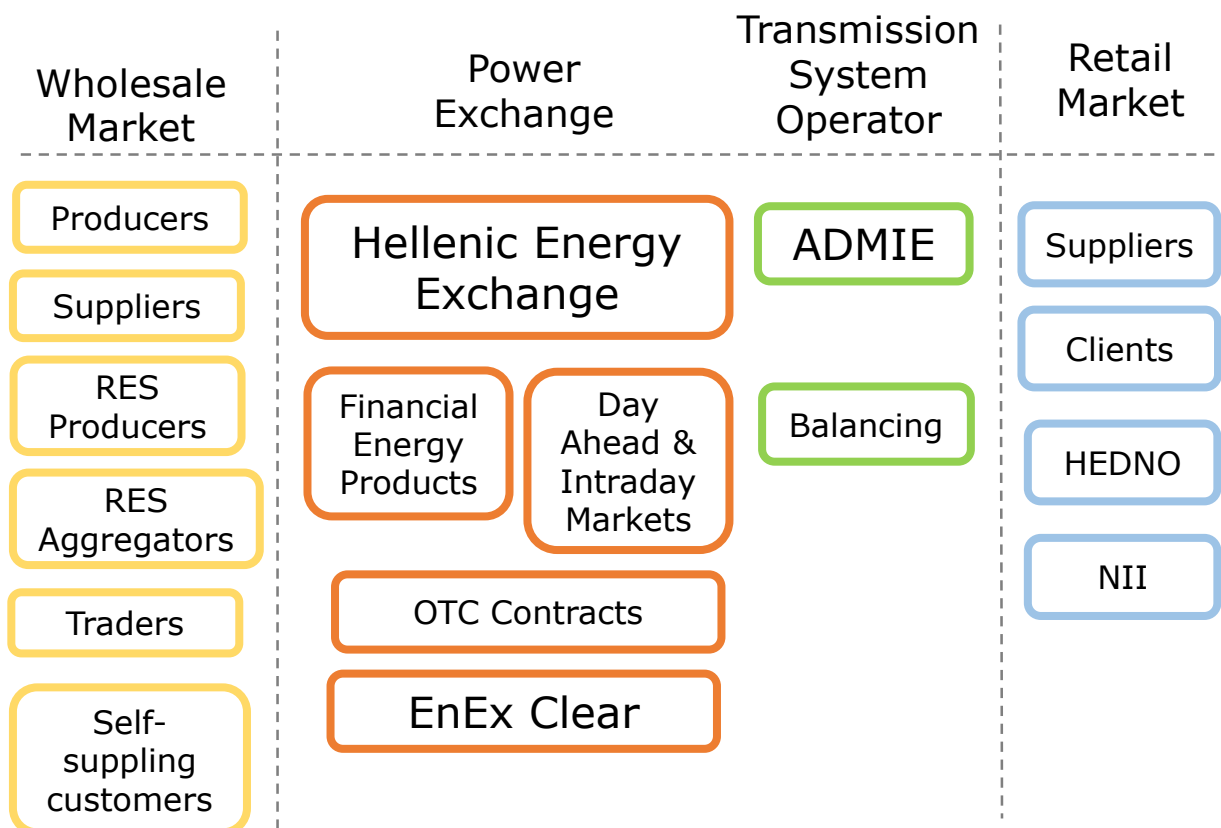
Wholesale Market

Producers

Suppliers

RES Producers

RES Aggregators

Traders

Self-suppling customers

Power Exchange

Hellenic Energy Exchange

Financial Energy Products

Day Ahead & Intraday Markets

OTC Contracts

EnEx Clear

Transmission System Operator

ADMIE

Balancing

Retail Market

Suppliers

Clients

HEDNO

NII